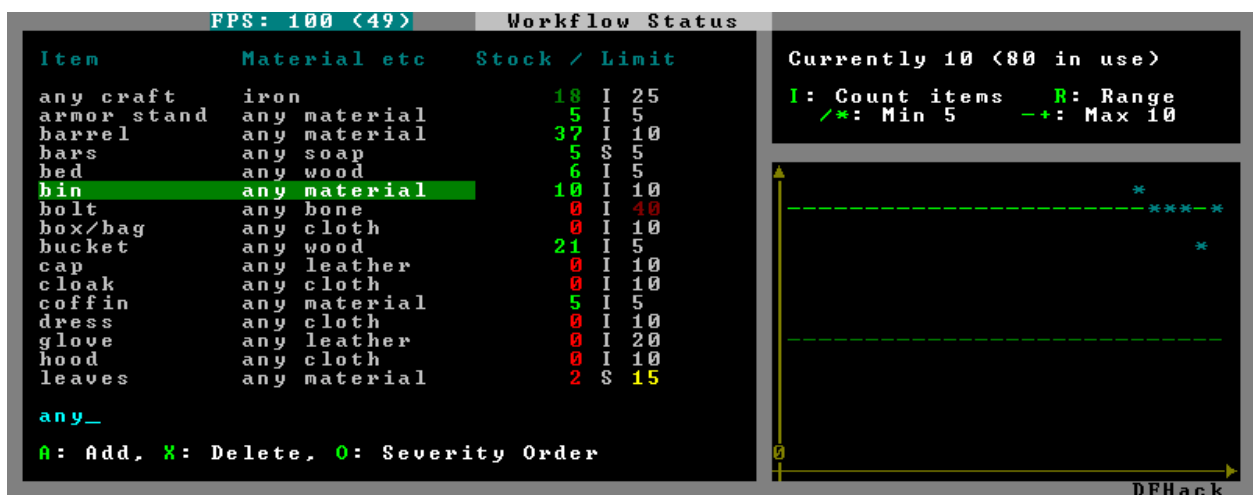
FPS: 100 (49)

Workflow Status

| Item | Material etc | Stock / Limit | | |
|---|---|---|---|---|
| any craft | iron | 18 | I | 25 |
| armor stand | any material | 5 | I | 5 |
| barrel | any material | 37 | I | 10 |
| bars | any soap | 5 | S | 5 |
| bed | any wood | 6 | I | 5 |
| bin | any material | 10 | I | 10 |
| bolt | any bone | 0 | I | 40 |
| box/bag | any cloth | 0 | I | 10 |
| bucket | any wood | 21 | I | 5 |
| cap | any leather | 0 | I | 10 |
| cloak | any cloth | 0 | I | 10 |
| coffin | any material | 5 | I | 5 |
| dress | any cloth | 0 | I | 10 |
| glove | any leather | 0 | I | 20 |
| hood | any cloth | 0 | I | 10 |
| leaves | any material | 2 | S | 15 |

any_

A: Add, X: Delete, O: Severity Order

Currently 10 (80 in use)

I: Count items R: Range
/*: Min 5 -+: Max 10

0

DFHack